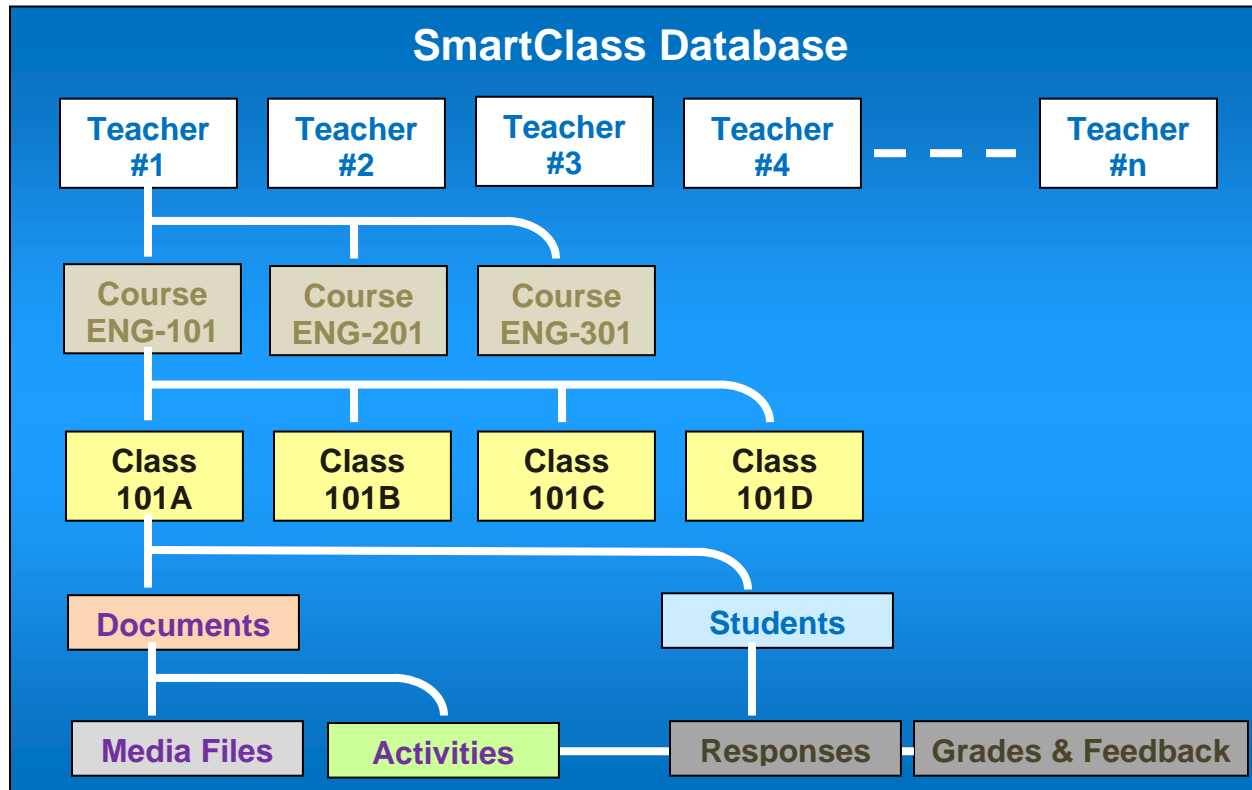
SmartClass Database

Teacher #1

Teacher #2

Teacher #3

Teacher #4

Teacher #n

Course ENG-101

Course ENG-201

Course ENG-301

Class 101A

Class 101B

Class 101C

Class 101D

Documents

Students

Media Files

Activities

Responses

Grades & Feedback